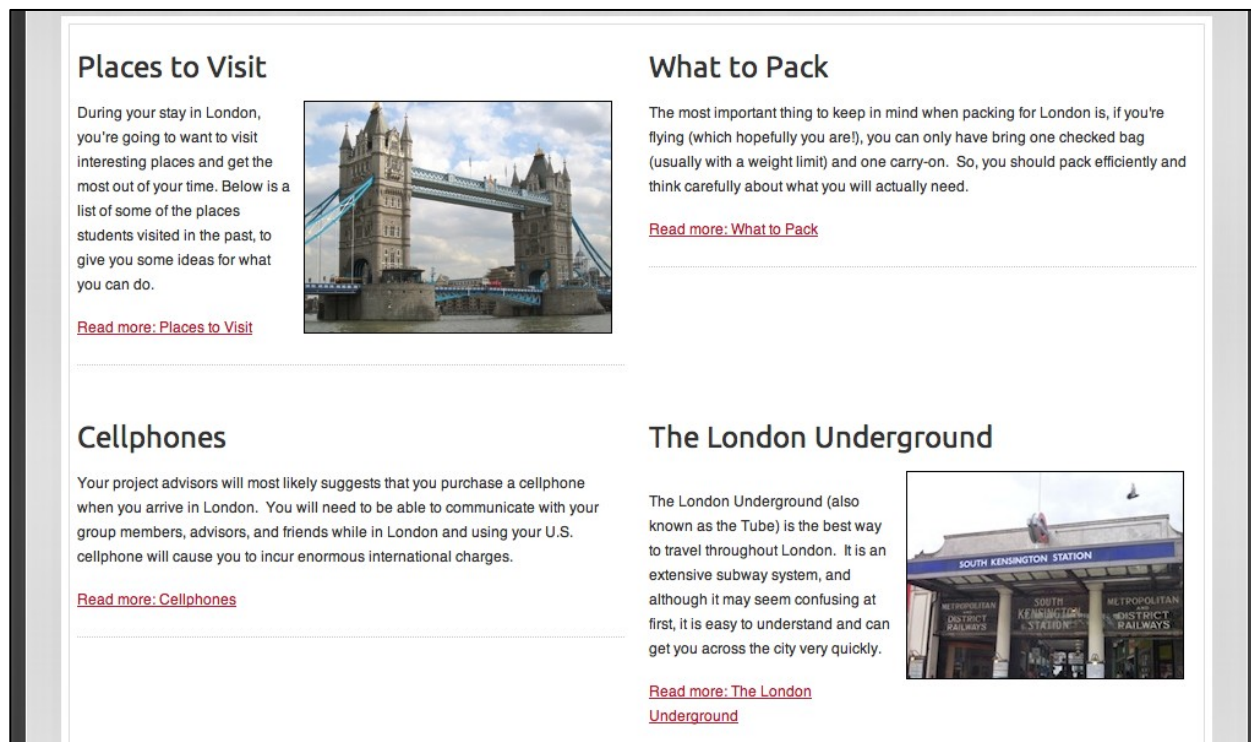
Places to Visit

During your stay in London, you're going to want to visit interesting places and get the most out of your time. Below is a list of some of the places students visited in the past, to give you some ideas for what you can do.

Read more: Places to Visit

What to Pack

The most important thing to keep in mind when packing for London is, if you're flying (which hopefully you are!), you can only have bring one checked bag (usually with a weight limit) and one carry-on. So, you should pack efficiently and think carefully about what you will actually need.

Read more: What to Pack

Cellphones

Your project advisors will most likely suggests that you purchase a cellphone when you arrive in London. You will need to be able to communicate with your group members, advisors, and friends while in London and using your U.S. cellphone will cause you to incur enormous international charges.

Read more: Cellphones

The London Underground

The London Underground (also known as the Tube) is the best way to travel throughout London. It is an extensive subway system, and although it may seem confusing at first, it is easy to understand and can get you across the city very quickly.

SOUTH KENSINGTON STATION
METROPOLITAN AND DISTRICT RAILWAYS
SOUTH KENSINGTON STATION
METROPOLITAN AND DISTRICT RAILWAYS

Read more: The London Underground